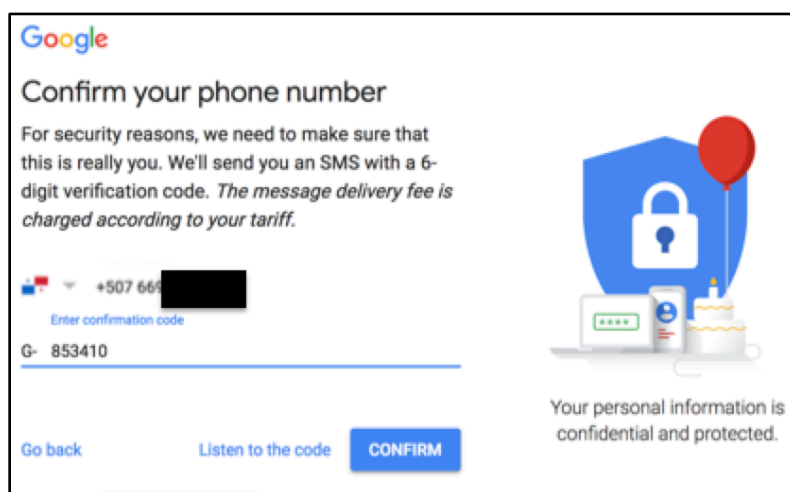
Google

Confirm your phone number

For security reasons, we need to make sure that this is really you. We'll send you an SMS with a 6-digit verification code. *The message delivery fee is charged according to your tariff.*

+507 669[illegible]

Enter confirmation code

G- 853410

Go back

Listen to the code

CONFIRM

****

Your personal information is confidential and protected.